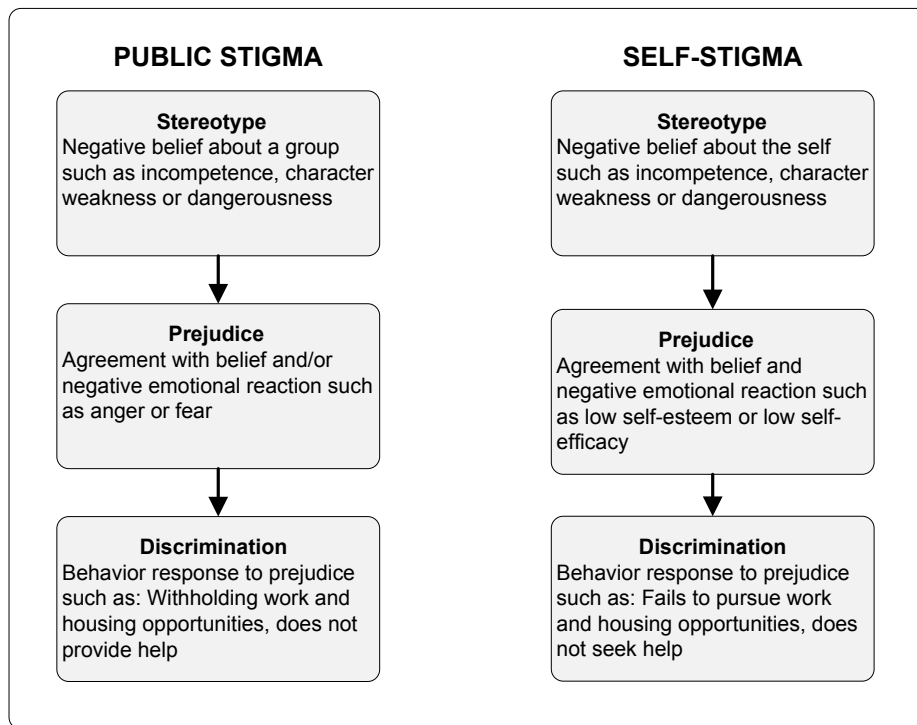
PUBLIC STIGMA

Stereotype
Negative belief about a group such as incompetence, character weakness or dangerousness

Prejudice
Agreement with belief and/or negative emotional reaction such as anger or fear

Discrimination
Behavior response to prejudice such as: Withholding work and housing opportunities, does not provide help

SELF-STIGMA

Stereotype
Negative belief about the self such as incompetence, character weakness or dangerousness

Prejudice
Agreement with belief and negative emotional reaction such as low self-esteem or low self-efficacy

Discrimination
Behavior response to prejudice such as: Fails to pursue work and housing opportunities, does not seek help